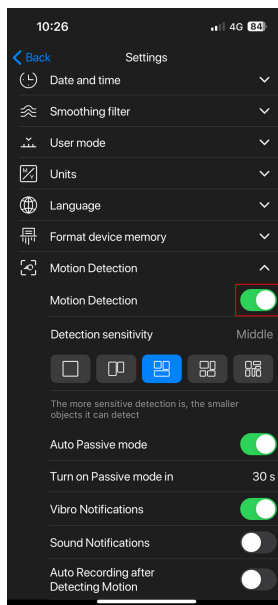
10:26

4G 84

Back

Settings

Date and time

Smoothing filter

User mode

Units

Language

Format device memory

Motion Detection

Motion Detection

Detection sensitivity

Middle

The more sensitive detection is, the smaller objects it can detect

Auto Passive mode

Turn on Passive mode in

30 s

Vibro Notifications

Sound Notifications

Auto Recording after Detecting Motion